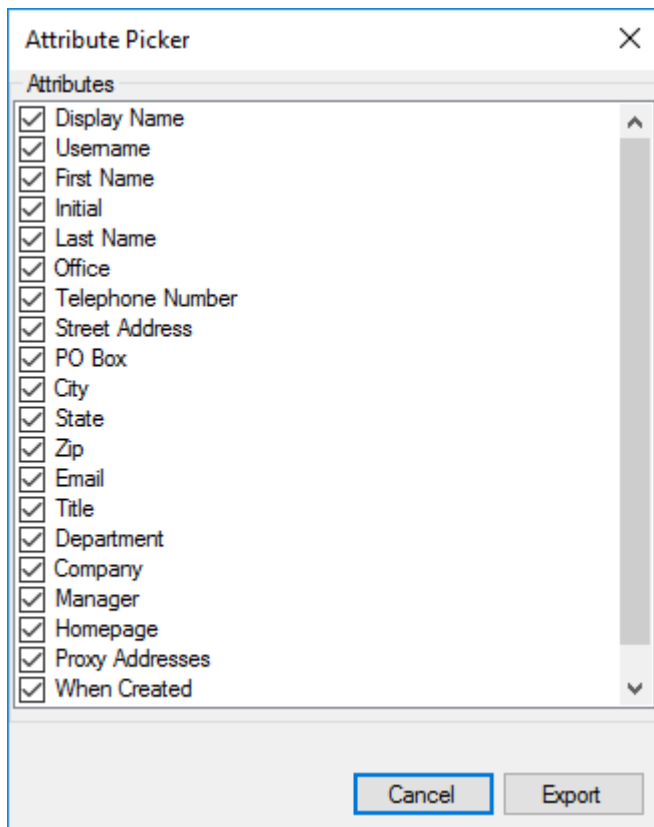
Attribute Picker

Attributes

Display Name
Username
First Name
Initial
Last Name
Office
Telephone Number
Street Address
PO Box
City
State
Zip
Email
Title
Department
Company
Manager
Homepage
Proxy Addresses
When Created

Cancel
Export